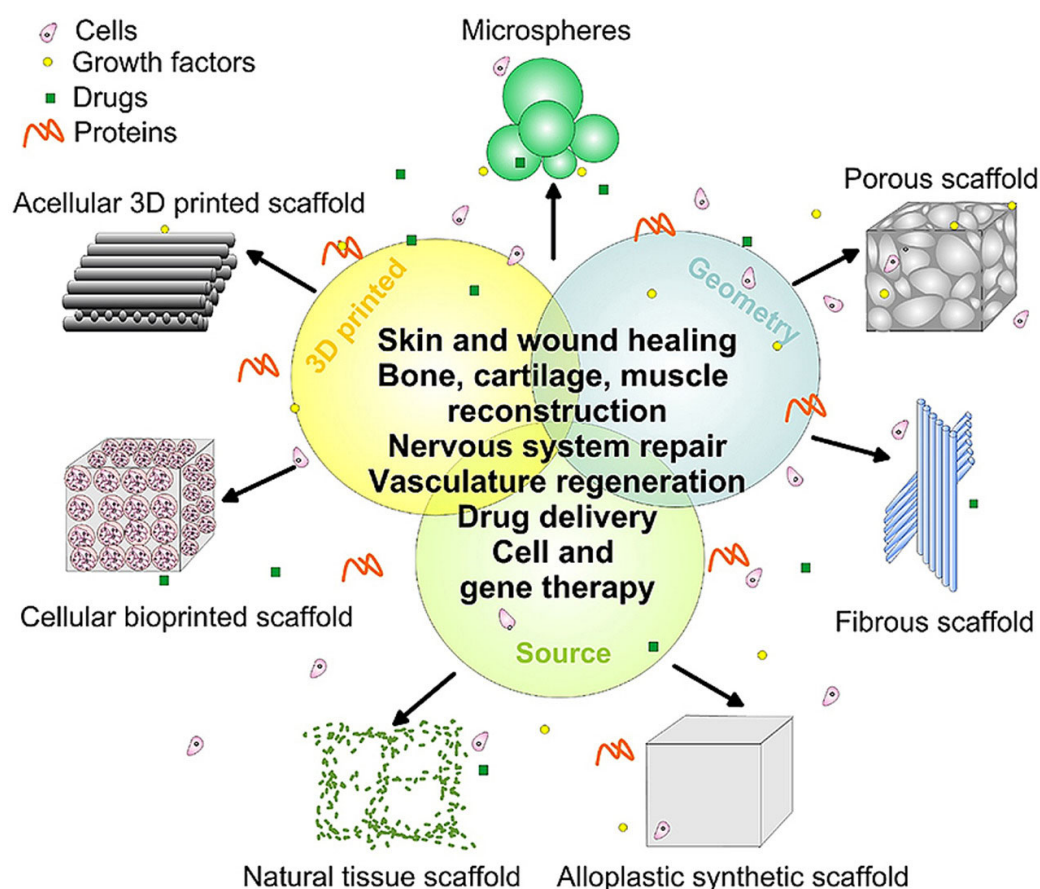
Cells
Growth factors
Drugs
Proteins

Microspheres

Acellular 3D printed scaffold

Porous scaffold

3D printed

Geometry

Skin and wound healing
Bone, cartilage, muscle reconstruction
Nervous system repair
Vasculature regeneration
Drug delivery
Cell and gene therapy

Source

Cellular bioprinted scaffold

Fibrous scaffold

Natural tissue scaffold

Alloplastic synthetic scaffold